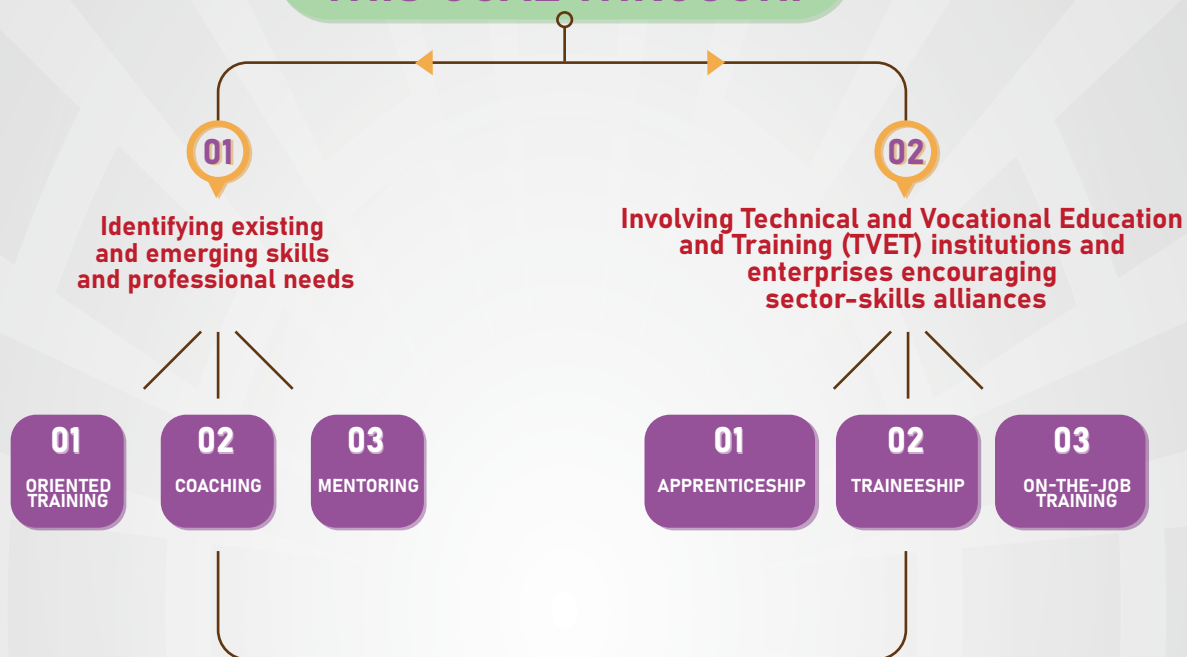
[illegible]

01

Identifying existing and emerging skills and professional needs

02

Involving Technical and Vocational Education and Training (TVET) institutions and enterprises encouraging sector-skills alliances

01
ORIENTED TRAINING

02
COACHING

03
MENTORING

01
APPRENTICESHIP

02
TRAINEESHIP

03
ON-THE-JOB TRAINING